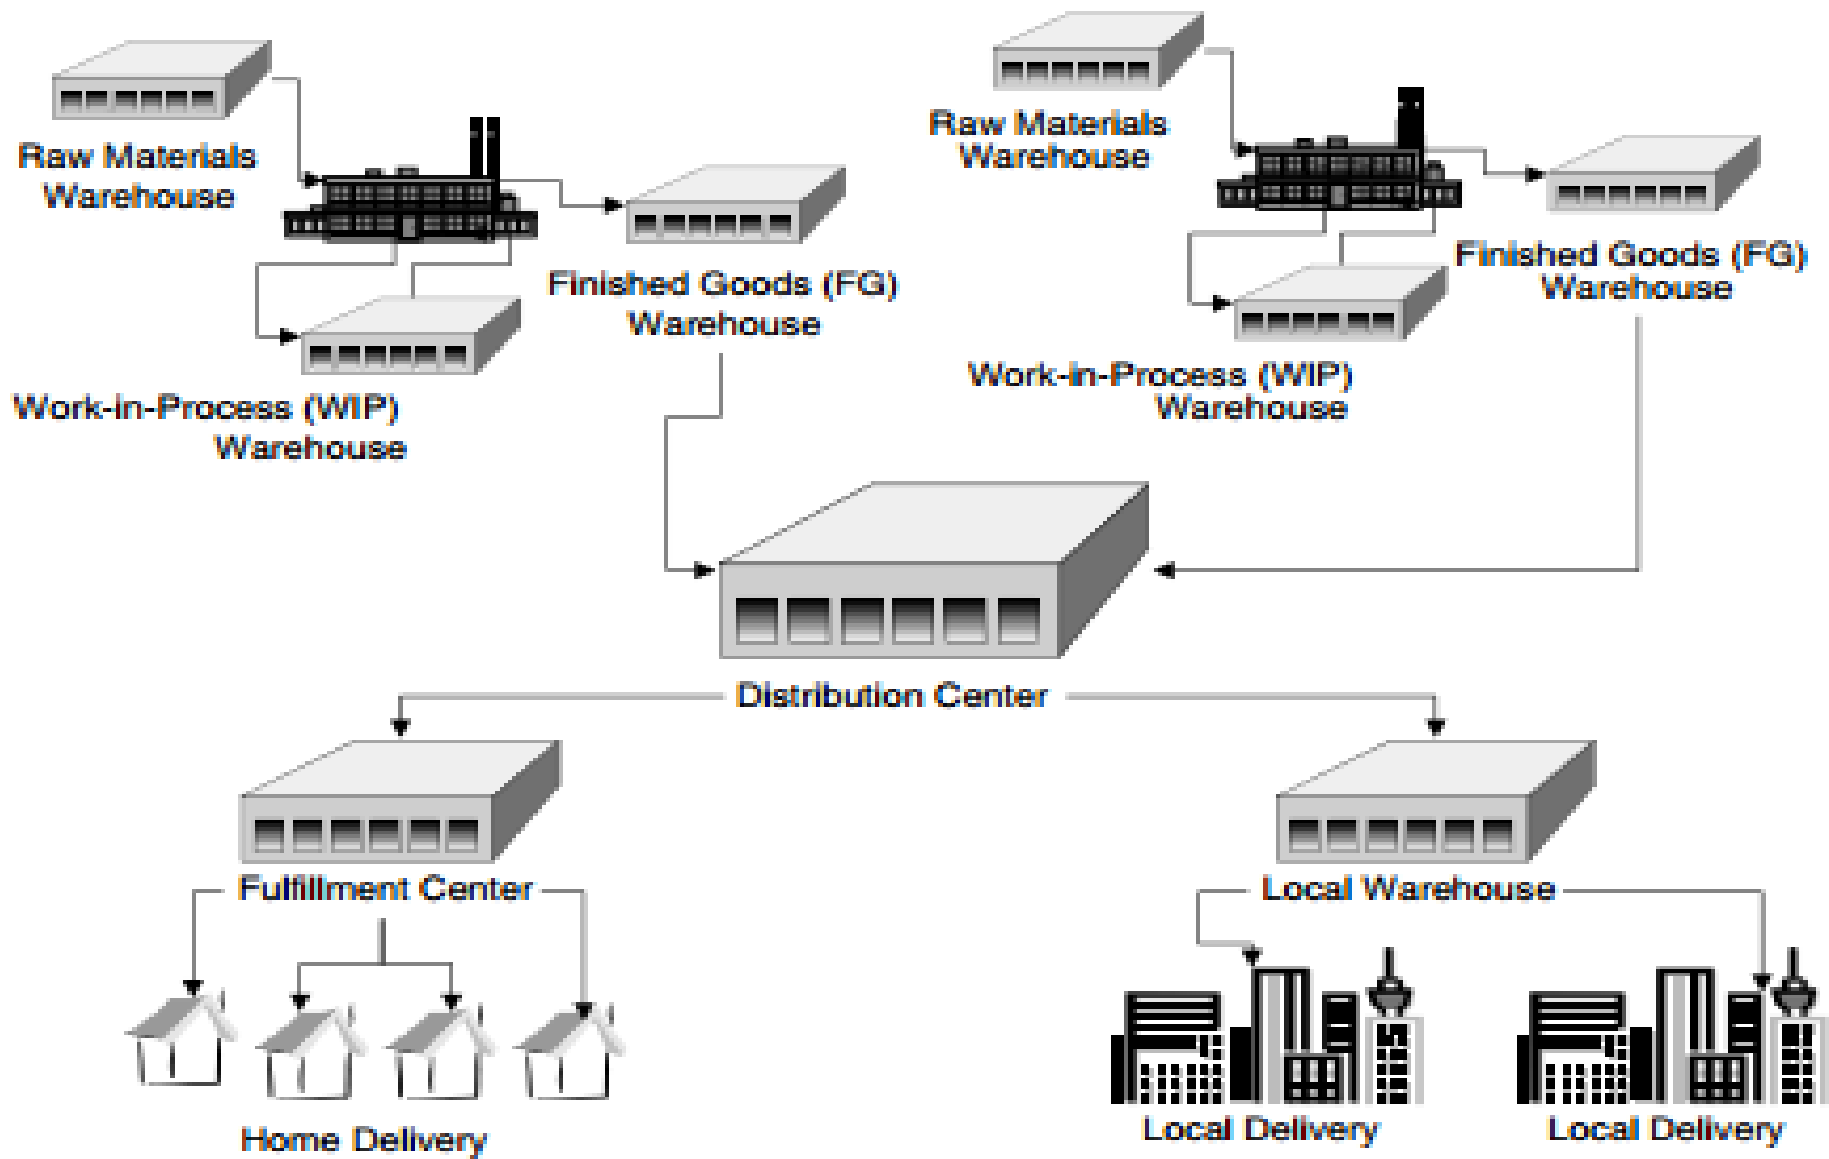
Raw Materials Warehouse

Finished Goods (FG) Warehouse

Work-in-Process (WIP) Warehouse

Raw Materials Warehouse

Finished Goods (FG) Warehouse

Work-in-Process (WIP) Warehouse

Distribution Center

Fulfillment Center

Home Delivery

Local Warehouse

Local Delivery

Local Delivery